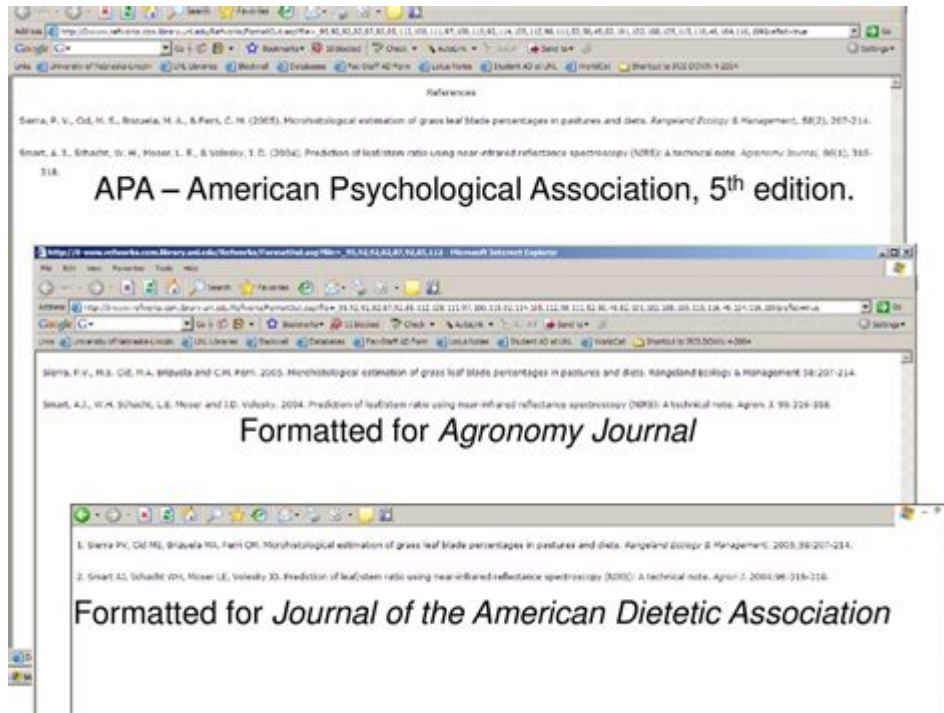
References

Sierra, P. V., Cid, M. S., Brizuela, M. A., & Ferri, C. M. (2005). Microhistological estimation of grass leaf blade percentages in pastures and diets. Rangeland Ecology & Management, 58(2), 207-214.

Smart, A. J., Schacht, W. H., Moser, L. E., & Volesky, J. D. (2004). Prediction of leaf/stem ratio using near-infrared reflectance spectroscopy (NIRS): A technical note. Agronomy Journal, 96(1), 316-318.

APA – American Psychological Association, 5th edition.

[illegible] - Microsoft Internet Explorer

Sierra, P.V., M.S. Cid, M.A. Brizuela and C.M. Ferri. 2005. Microhistological estimation of grass leaf blade percentages in pastures and diets. Rangeland Ecology & Management 58:207-214.

Smart, A.J., W.H. Schacht, L.E. Moser and J.D. Volesky. 2004. Prediction of leaf/stem ratio using near-infrared reflectance spectroscopy (NIRS): A technical note. Agron. J. 96:316-318.

Formatted for Agronomy Journal

1. Sierra PV, Cid MS, Brizuela MA, Ferri CM. Microhistological estimation of grass leaf blade percentages in pastures and diets. Rangeland Ecology & Management. 2005;58:207-214.

2. Smart AJ, Schacht WH, Moser LE, Volesky JD. Prediction of leaf/stem ratio using near-infrared reflectance spectroscopy (NIRS): A technical note. Agron J. 2004;96:316-318.

Formatted for Journal of the American Dietetic Association